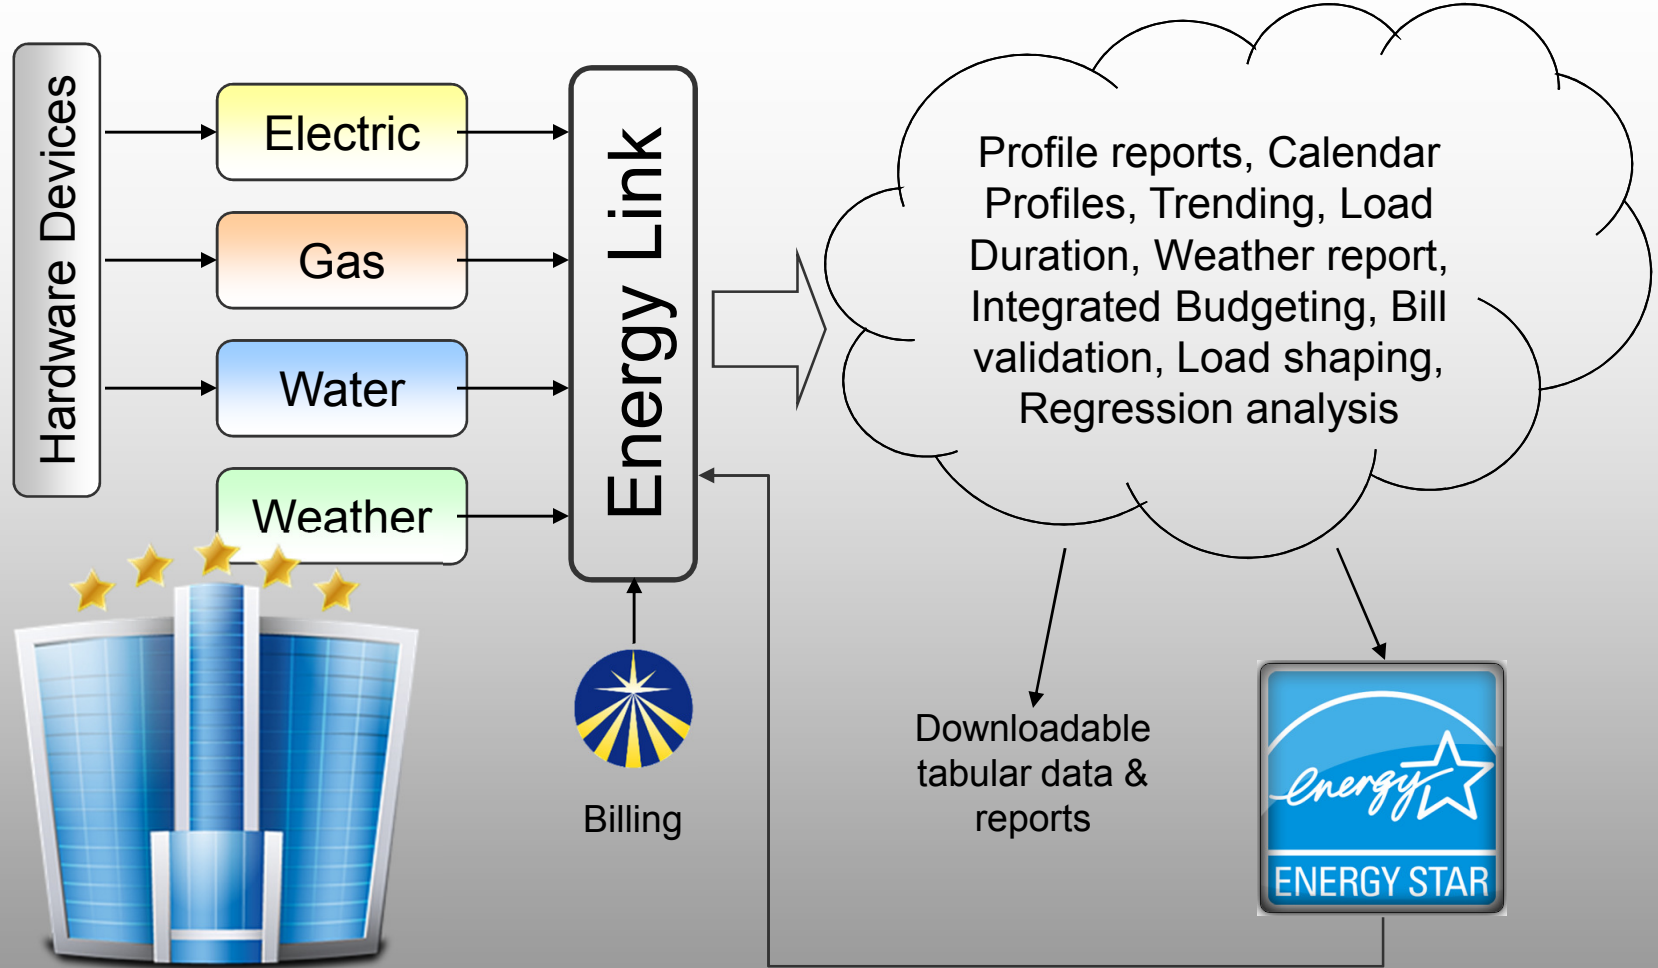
Hardware Devices

Electric

Gas

Water

Weather

Energy Link

Profile reports, Calendar Profiles, Trending, Load Duration, Weather report, Integrated Budgeting, Bill validation, Load shaping, Regression analysis

Billing

Downloadable tabular data & reports

energy

ENERGY STAR